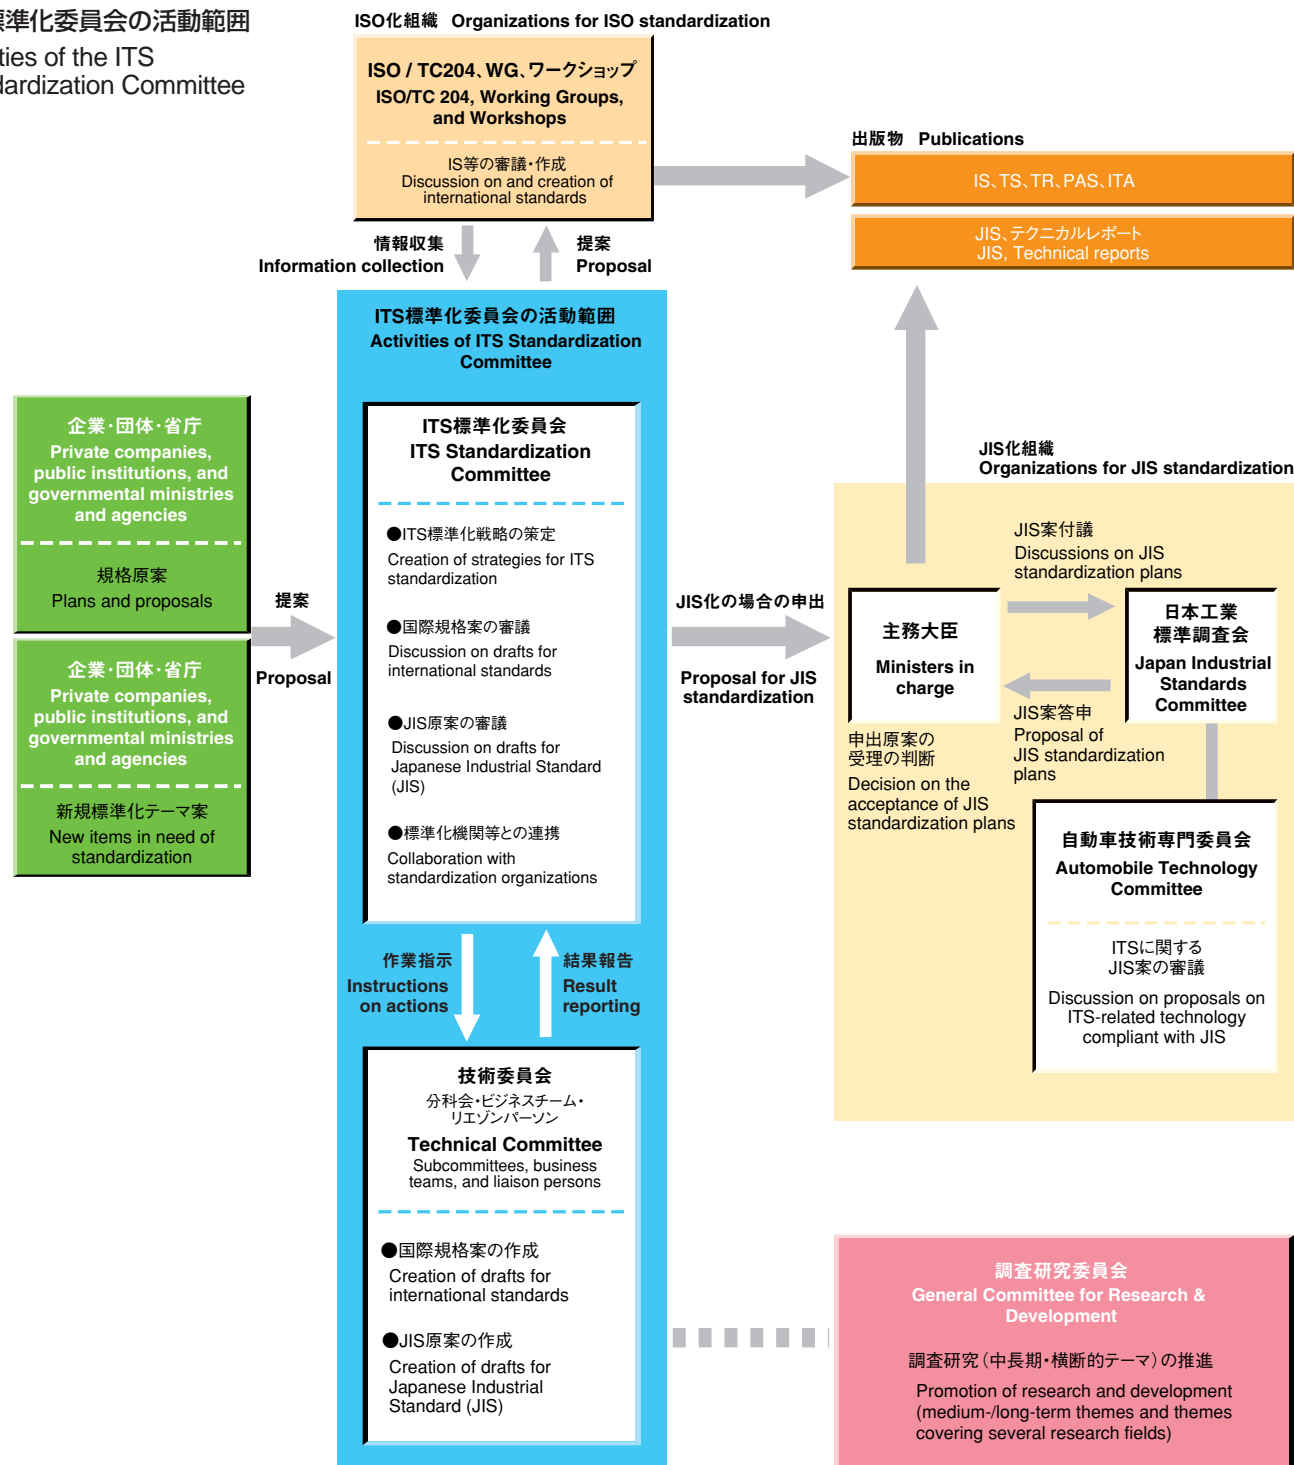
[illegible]標準化委員会の活動範囲
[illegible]ties of the ITS
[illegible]dardization Committee

ISO化組織　Organizations for ISO standardization

ISO / TC204、WG、ワークショップ
ISO/TC 204, Working Groups, and Workshops

IS等の審議・作成
Discussion on and creation of international standards

出版物　Publications

IS、TS、TR、PAS、ITA

JIS、テクニカルレポート
JIS, Technical reports

情報収集
Information collection

提案
Proposal

ITS標準化委員会の活動範囲
Activities of ITS Standardization Committee

企業・団体・省庁
Private companies, public institutions, and governmental ministries and agencies

規格原案
Plans and proposals

企業・団体・省庁
Private companies, public institutions, and governmental ministries and agencies

新規標準化テーマ案
New items in need of standardization

提案
Proposal

ITS標準化委員会
ITS Standardization Committee

●ITS標準化戦略の策定
Creation of strategies for ITS standardization

●国際規格案の審議
Discussion on drafts for international standards

●JIS原案の審議
Discussion on drafts for Japanese Industrial Standard (JIS)

●標準化機関等との連携
Collaboration with standardization organizations

JIS化の場合の申出
Proposal for JIS standardization

JIS化組織
Organizations for JIS standardization

JIS案付議
Discussions on JIS standardization plans

主務大臣
Ministers in charge

日本工業標準調査会
Japan Industrial Standards Committee

JIS案答申
Proposal of JIS standardization plans

申出原案の受理の判断
Decision on the acceptance of JIS standardization plans

自動車技術専門委員会
Automobile Technology Committee

ITSに関するJIS案の審議
Discussion on proposals on ITS-related technology compliant with JIS

作業指示
Instructions on actions

結果報告
Result reporting

技術委員会
分科会・ビジネスチーム・リエゾンパーソン
Technical Committee
Subcommittees, business teams, and liaison persons

●国際規格案の作成
Creation of drafts for international standards

●JIS原案の作成
Creation of drafts for Japanese Industrial Standard (JIS)

調査研究委員会
General Committee for Research & Development

調査研究（中長期・横断的テーマ）の推進
Promotion of research and development (medium-/long-term themes and themes covering several research fields)